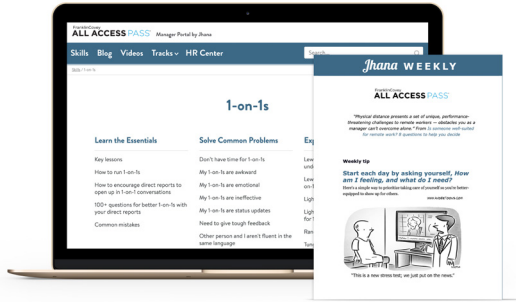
FranklinCovey
ALL ACCESS PASS Manager Portal by Jhana

Skills Blog Videos Tracks HR Center

Search

Skills / 1-on-1s

1-on-1s

Learn the Essentials

Key lessons

How to run 1-on-1s

How to encourage direct reports to open up in 1-on-1 conversations

100+ questions for better 1-on-1s with your direct reports

Common mistakes

Solve Common Problems

Don't have time for 1-on-1s

My 1-on-1s are awkward

My 1-on-1s are emotional

My 1-on-1s are ineffective

My 1-on-1s are status updates

Need to give tough feedback

Other person and I aren't fluent in the same language

Exp

Lev

Ligh

Ligh

Ligh

Ren

Shar

Jhana WEEKLY

FranklinCovey
ALL ACCESS PASS

"Physical distance presents a set of unique, performance-threatening challenges to remote workers — obstacles you as a manager can't overcome alone." From Is someone well-suited for remote work? 6 questions to help you decide

Weekly tip

Start each day by asking yourself, How am I feeling, and what do I need?

Here's a simple way to prioritize taking care of yourself so you're better-equipped to show up for others.

www.andertoons.com

"This is a new stress test; we just put on the news."